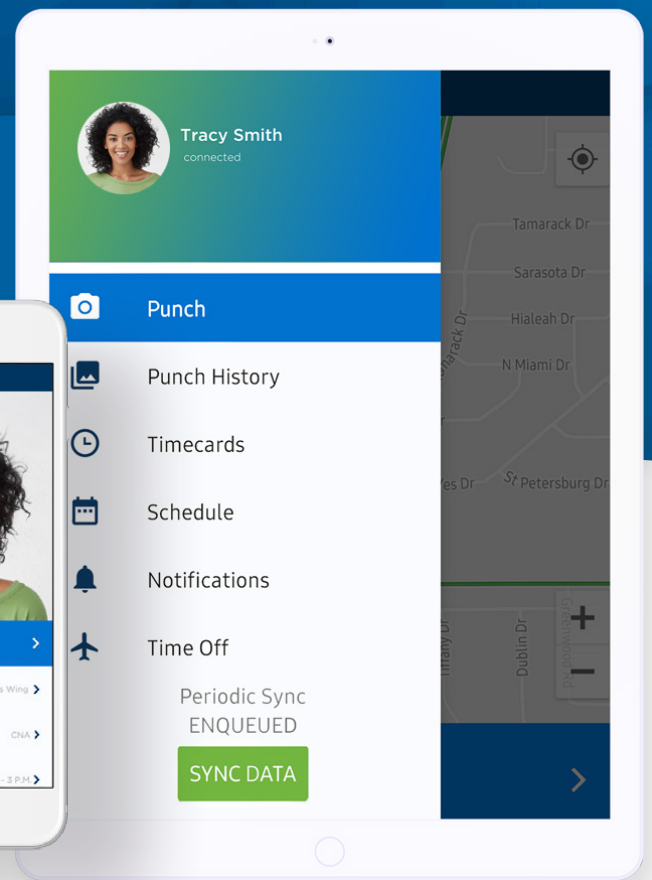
Tracy Smith
connected

Punch

Punch History

Timecards

Schedule

Notifications

Time Off

Periodic Sync
ENQUEUED

SYNC DATA

Tamarack Dr
Sarasota Dr
Hialeah Dr
N Miami Dr
marack Dr
yes Dr
St Petersburg Dr
Tiffany Dr
Dublin Dr
Greenwood

+
−

s Wing
CNA
- 3 P.M.